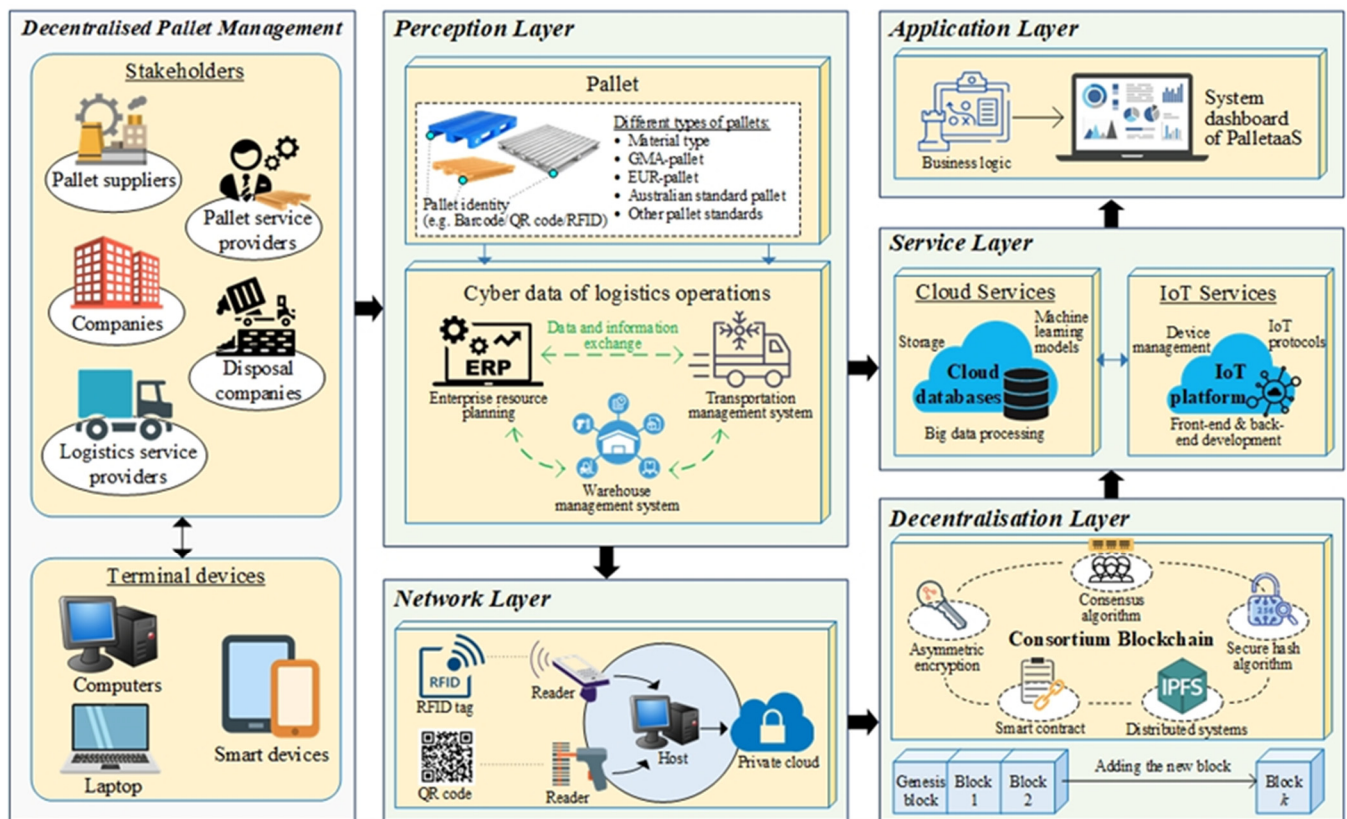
Decentralised Pallet Management

Stakeholders

Pallet suppliers

Pallet service providers

Companies

Disposal companies

Logistics service providers

Terminal devices

Computers

Laptop

Smart devices

Perception Layer

Pallet

Pallet identity (e.g. Barcode/QR code/RFID)

Different types of pallets:
• Material type
• GMA-pallet
• EUR-pallet
• Australian standard pallet
• Other pallet standards

Cyber data of logistics operations

ERP

Data and information exchange

Enterprise resource planning

Transportation management system

Warehouse management system

Network Layer

RFID

RFID tag

Reader

QR code

Reader

Host

Private cloud

Application Layer

Business logic

System dashboard of PalletaaS

Service Layer

Cloud Services

Storage

Machine learning models

Cloud databases

Big data processing

IoT Services

Device management

IoT protocols

IoT platform

Front-end & back-end development

Decentralisation Layer

Consensus algorithm

Asymmetric encryption

Consortium Blockchain

Secure hash algorithm

Smart contract

IPFS

Distributed systems

Genesis block

Block 1

Block 2

Adding the new block

Block $k$